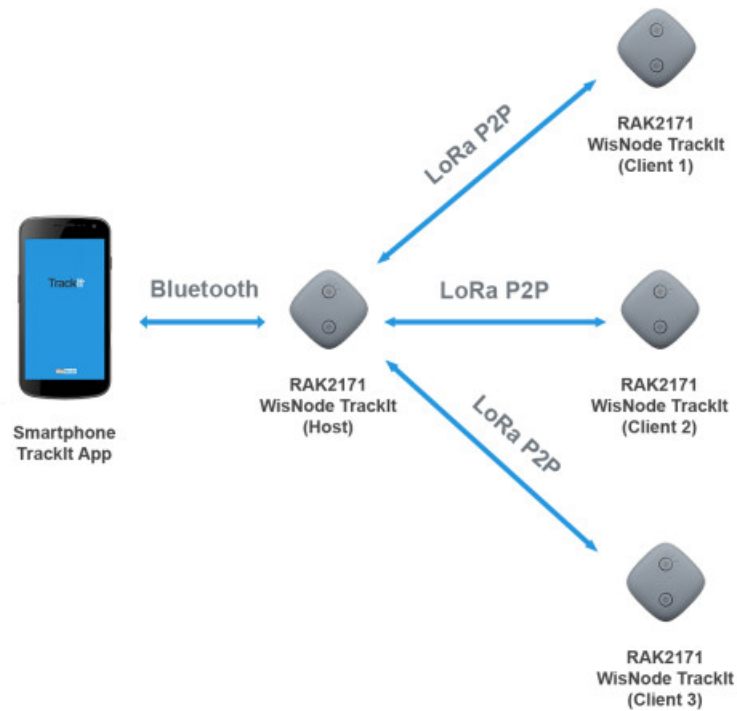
RAK2171
WisNode TrackIt
(Client 1)

LoRa P2P

TrackIt

Bluetooth

LoRa P2P

RAK2171
WisNode TrackIt
(Host)

RAK2171
WisNode TrackIt
(Client 2)

Smartphone
TrackIt App

LoRa P2P

RAK2171
WisNode TrackIt
(Client 3)